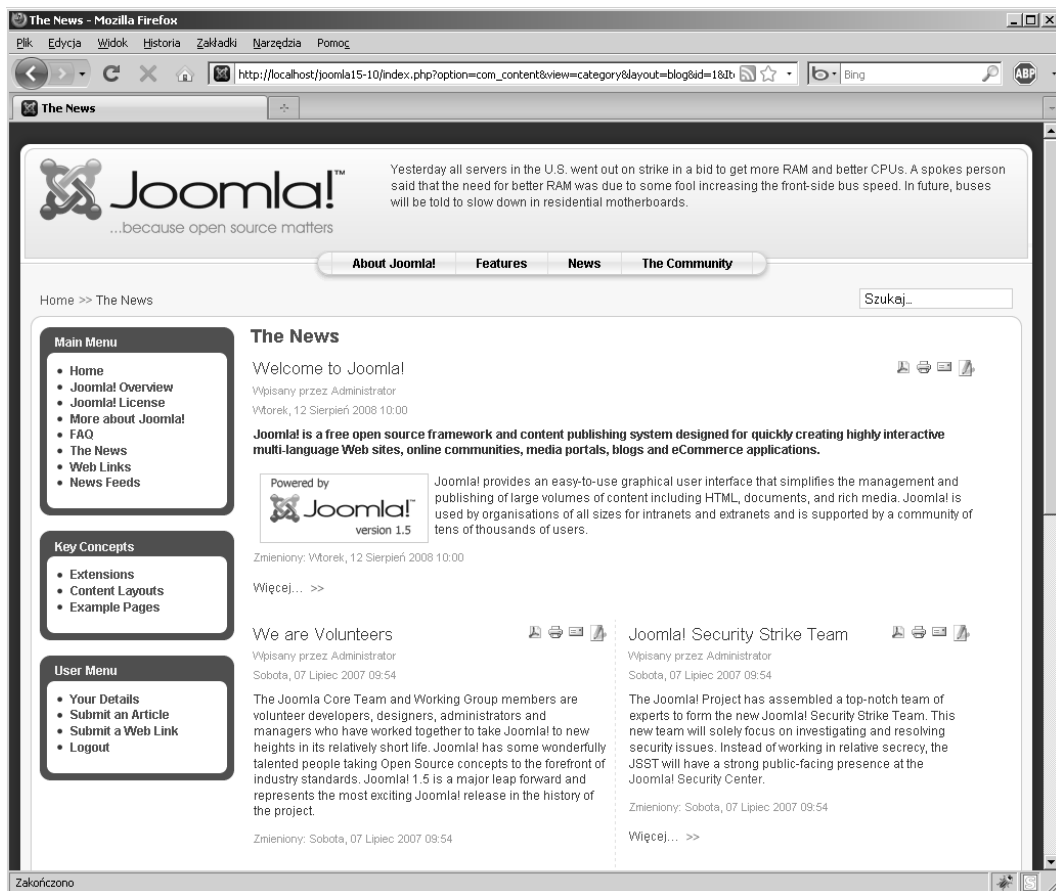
The News - Mozilla Firefox

Plik Edycja Widok Historia Zakładki Narzędzia Pomoc

http://localhost/joomla15-10/index.php?option=com_content&view=category&layout=blog&id=1&It

Bing

ABP

The News

Joomla!™
...because open source matters

Yesterday all servers in the U.S. went out on strike in a bid to get more RAM and better CPUs. A spokes person said that the need for better RAM was due to some fool increasing the front-side bus speed. In future, buses will be told to slow down in residential motherboards.

About Joomla! Features News The Community

Home >> The News

Szukaj...

Main Menu
• Home
• Joomla! Overview
• Joomla! License
• More about Joomla!
• FAQ
• The News
• Web Links
• News Feeds

Key Concepts
• Extensions
• Content Layouts
• Example Pages

User Menu
• Your Details
• Submit an Article
• Submit a Web Link
• Logout

The News

Welcome to Joomla!

Wpisany przez Administrator

Wtorek, 12 Sierpień 2008 10:00

Joomla! is a free open source framework and content publishing system designed for quickly creating highly interactive multi-language Web sites, online communities, media portals, blogs and eCommerce applications.

Powered by Joomla!™ version 1.5

Joomla! provides an easy-to-use graphical user interface that simplifies the management and publishing of large volumes of content including HTML, documents, and rich media. Joomla! is used by organisations of all sizes for intranets and extranets and is supported by a community of tens of thousands of users.

Zmieniony: Wtorek, 12 Sierpień 2008 10:00

Więcej... >>

We are Volunteers

Wpisany przez Administrator

Sobota, 07 Lipiec 2007 09:54

The Joomla Core Team and Working Group members are volunteer developers, designers, administrators and managers who have worked together to take Joomla! to new heights in its relatively short life. Joomla! has some wonderfully talented people taking Open Source concepts to the forefront of industry standards. Joomla! 1.5 is a major leap forward and represents the most exciting Joomla! release in the history of the project.

Zmieniony: Sobota, 07 Lipiec 2007 09:54

Joomla! Security Strike Team

Wpisany przez Administrator

Sobota, 07 Lipiec 2007 09:54

The Joomla! Project has assembled a top-notch team of experts to form the new Joomla! Security Strike Team. This new team will solely focus on investigating and resolving security issues. Instead of working in relative secrecy, the JSST will have a strong public-facing presence at the Joomla! Security Center.

Zmieniony: Sobota, 07 Lipiec 2007 09:54

Więcej... >>

Zakończono